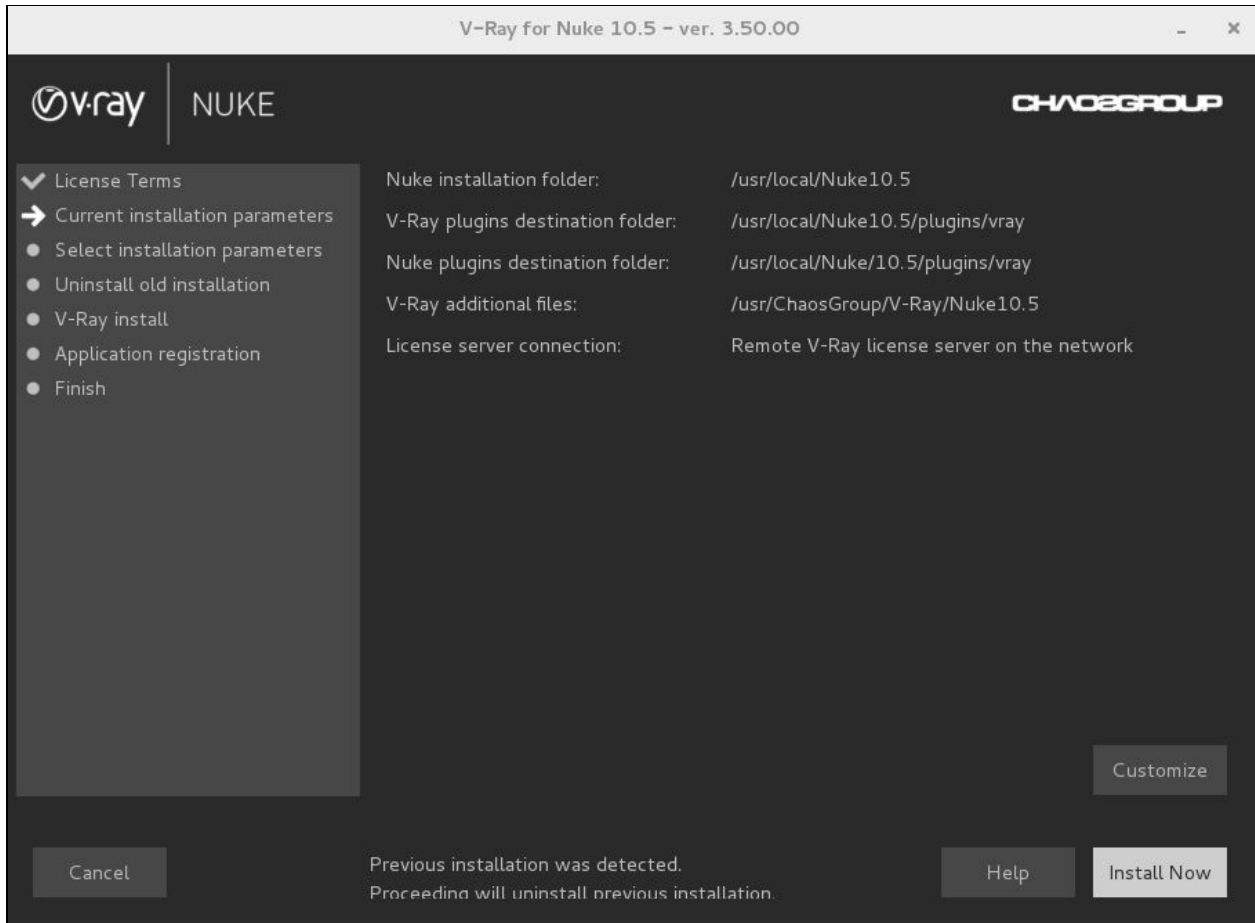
V-Ray for Nuke 10.5 – ver. 3.50.00

v-ray NUKE

CHAOSGROUP

License Terms
Current installation parameters
Select installation parameters
Uninstall old installation
V-Ray install
Application registration
Finish

| | |
|---|---|
| Nuke installation folder: | /usr/local/Nuke10.5 |
| V-Ray plugins destination folder: | /usr/local/Nuke10.5/plugins/vray |
| Nuke plugins destination folder: | /usr/local/Nuke/10.5/plugins/vray |
| V-Ray additional files: | /usr/ChaosGroup/V-Ray/Nuke10.5 |
| License server connection: | Remote V-Ray license server on the network |

Customize

Cancel

Previous installation was detected.
Proceeding will uninstall previous installation.

Help

Install Now